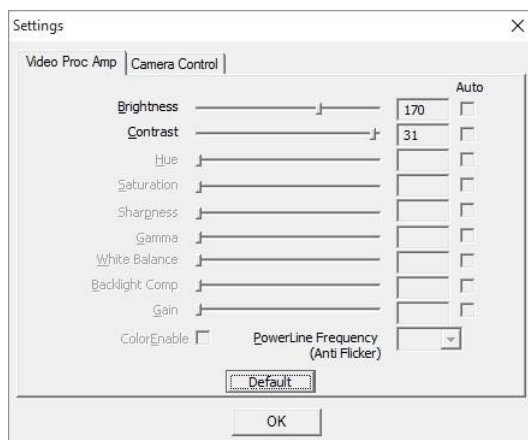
Settings

×

Video Proc Amp | Camera Control

Auto

Brightness 170

Contrast 31

Hue

Saturation

Sharpness

Gamma

White Balance

Backlight Comp

Gain

ColorEnable

PowerLine Frequency (Anti Flicker)

Default

OK